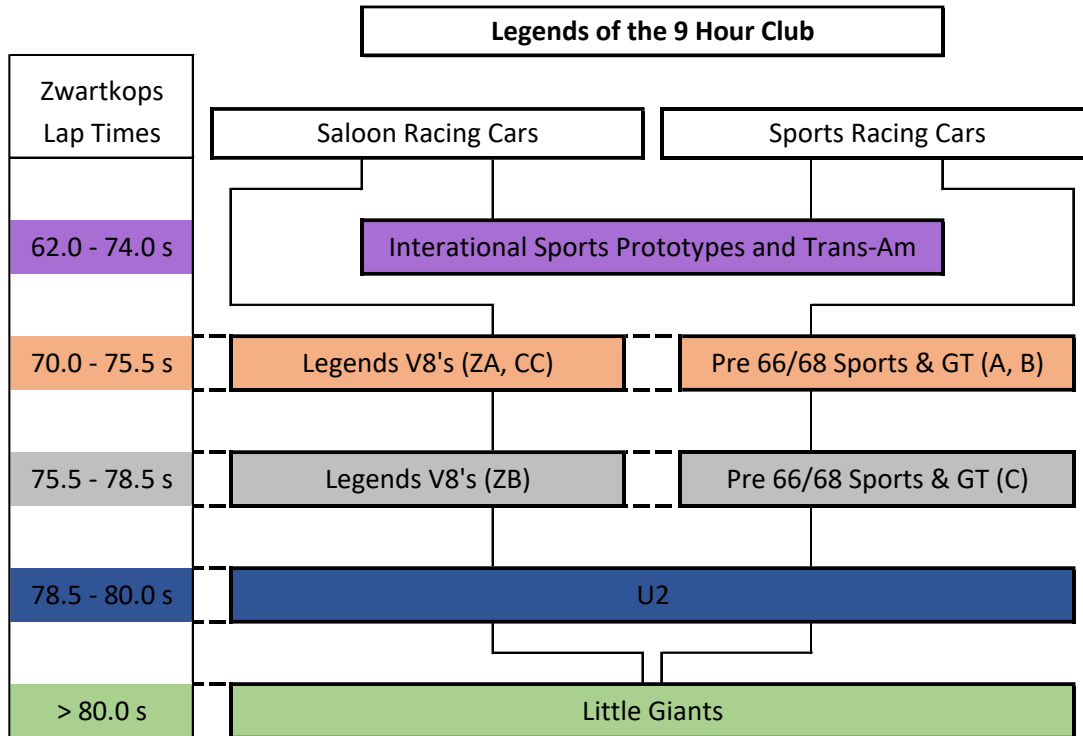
Legends of the 9 Hour Club

Zwartkops Lap Times

Saloon Racing Cars

Sports Racing Cars

62.0 - 74.0 s

Interational Sports Prototypes and Trans-Am

70.0 - 75.5 s

Legends V8's (ZA, CC)

Pre 66/68 Sports & GT (A, B)

75.5 - 78.5 s

Legends V8's (ZB)

Pre 66/68 Sports & GT (C)

78.5 - 80.0 s

U2

> 80.0 s

Little Giants